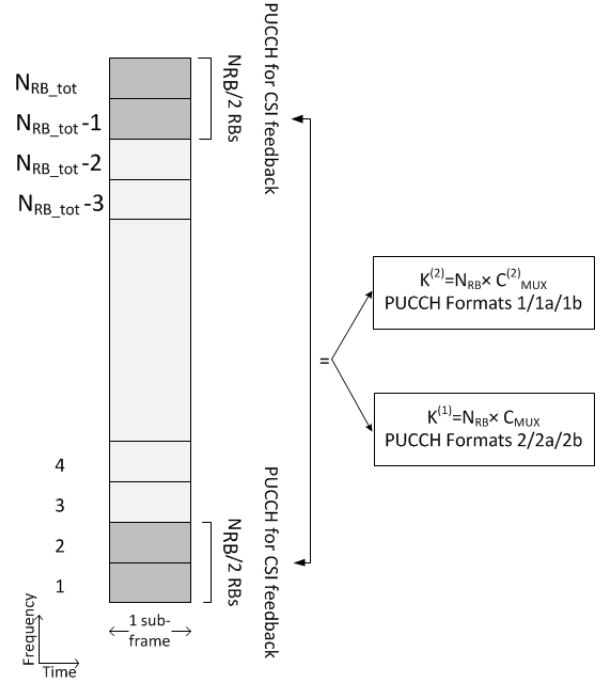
$N_{RB\_tot}$

$N_{RB\_tot}$ -1

$N_{RB\_tot}$ -2

$N_{RB\_tot}$ -3

4

3

2

1

NRB/2 RBs

NRB/2 RBs

PUCCH for CSI feedback

PUCCH for CSI feedback

=

$K^{(2)}$=$N_{RB}$× $C^{(2)}_{MUX}$
PUCCH Formats 1/1a/1b

$K^{(1)}$=$N_{RB}$× $C_{MUX}$
PUCCH Formats 2/2a/2b

1 sub-frame

Frequency

Time